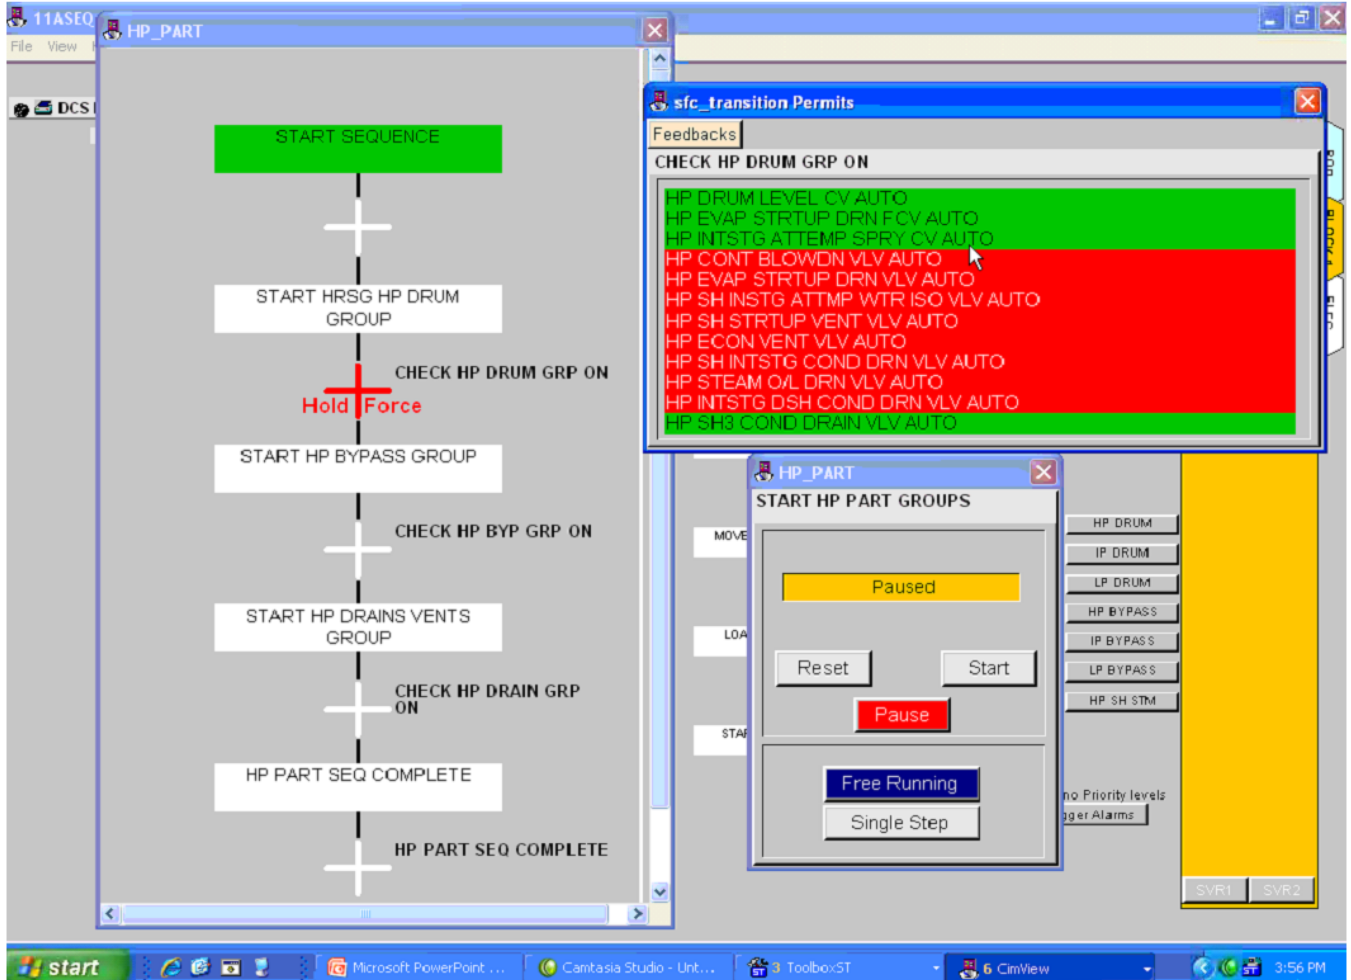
11ASEQ
File View
DCS
HP_PART
START SEQUENCE
START HRSG HP DRUM GROUP
CHECK HP DRUM GRP ON
Hold Force
START HP BYPASS GROUP
CHECK HP BYP GRP ON
START HP DRAINS VENTS GROUP
CHECK HP DRAIN GRP ON
HP PART SEQ COMPLETE
HP PART SEQ COMPLETE
sfc_transition Permits
Feedbacks
CHECK HP DRUM GRP ON
HP DRUM LEVEL CV AUTO
HP EVAP STRTUP DRN FCV AUTO
HP INTSTG ATTEMP SPRY CV AUTO
HP CONT BLOWDN VLV AUTO
HP EVAP STRTUP DRN VLV AUTO
HP SH INSTG ATTMP WTR ISO VLV AUTO
HP SH STRTUP VENT VLV AUTO
HP ECON VENT VLV AUTO
HP SH INTSTG COND DRN VLV AUTO
HP STEAM O/L DRN VLV AUTO
HP INTSTG DSH COND DRN VLV AUTO
HP SH3 COND DRAIN VLV AUTO
HP_PART
START HP PART GROUPS
Paused
Reset
Start
Pause
Free Running
Single Step
MOVE
LOA
STAF
HP DRUM
IP DRUM
LP DRUM
HP BYPASS
IP BYPASS
LP BYPASS
HP SH STM
no Priority levels
gger Alarms
SVR1
SVR2
start
Microsoft PowerPoint ...
Camtasia Studio - Unt...
3 ToolboxST
6 CimView
3:56 PM